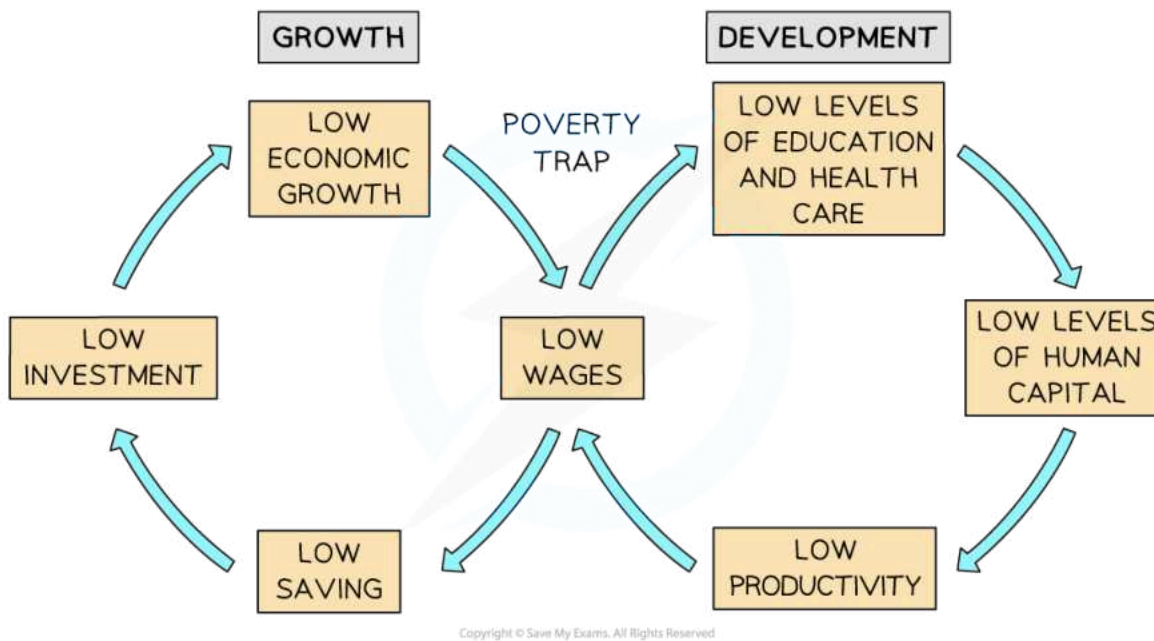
GROWTH

DEVELOPMENT

LOW ECONOMIC GROWTH

POVERTY TRAP

LOW LEVELS OF EDUCATION AND HEALTH CARE

LOW INVESTMENT

LOW WAGES

LOW LEVELS OF HUMAN CAPITAL

LOW SAVING

LOW PRODUCTIVITY

Copyright © Save My Exams. All Rights Reserved